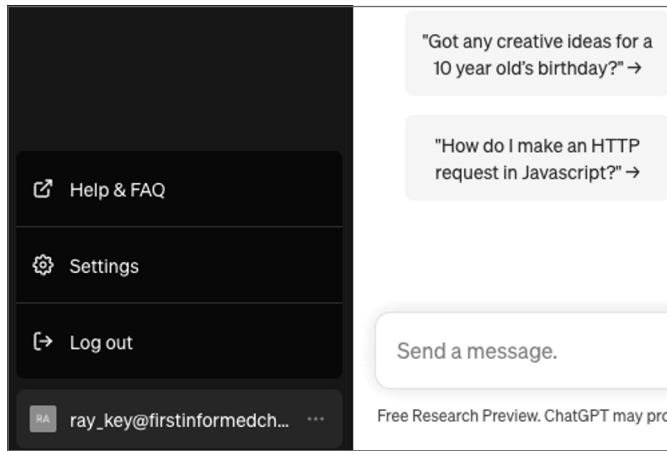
Help & FAQ

Settings

Log out

RA ray_key@firstinformedch... ···

"Got any creative ideas for a 10 year old's birthday?" →

"How do I make an HTTP request in Javascript?" →

Send a message.

Free Research Preview. ChatGPT may pro